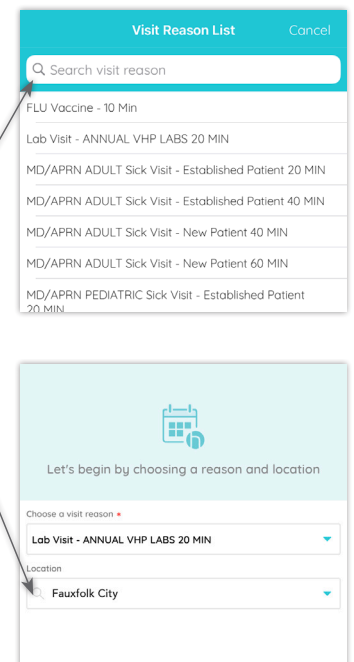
Visit Reason List Cancel

Search visit reason

FLU Vaccine - 10 Min

Lab Visit - ANNUAL VHP LABS 20 MIN

MD/APRN ADULT Sick Visit - Established Patient 20 MIN

MD/APRN ADULT Sick Visit - Established Patient 40 MIN

MD/APRN ADULT Sick Visit - New Patient 40 MIN

MD/APRN ADULT Sick Visit - New Patient 60 MIN

MD/APRN PEDIATRIC Sick Visit - Established Patient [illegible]

Let's begin by choosing a reason and location

Choose a visit reason *

Lab Visit - ANNUAL VHP LABS 20 MIN

Location

Fauxfolk City